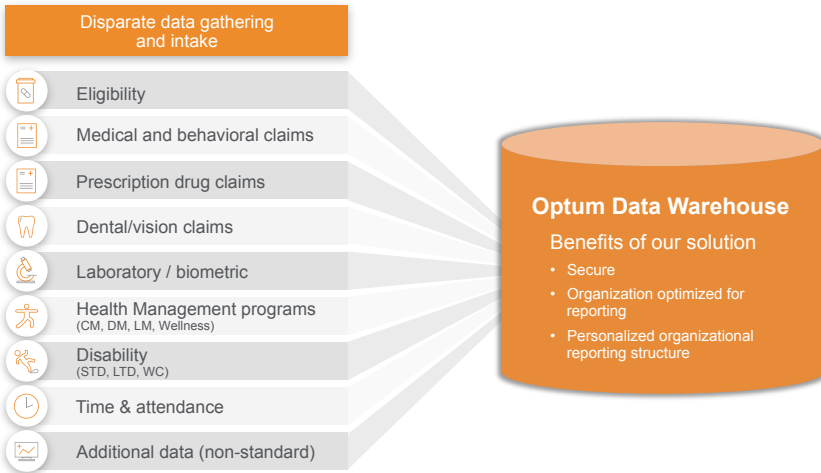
Disparate data gathering and intake

Eligibility

Medical and behavioral claims

Prescription drug claims

Dental/vision claims

Laboratory / biometric

Health Management programs
(CM, DM, LM, Wellness)

Disability
(STD, LTD, WC)

Time & attendance

Additional data (non-standard)

Optum Data Warehouse

Benefits of our solution

• Secure
• Organization optimized for reporting
• Personalized organizational reporting structure